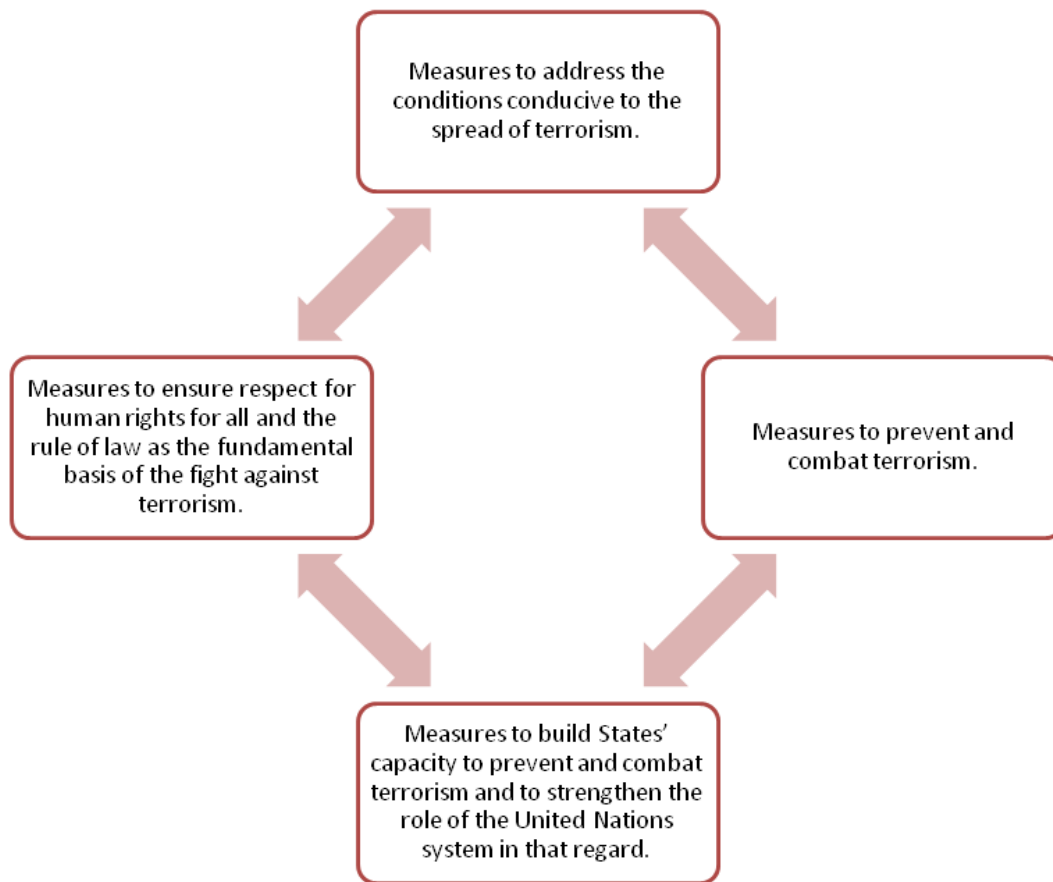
Measures to address the conditions conducive to the spread of terrorism.

Measures to ensure respect for human rights for all and the rule of law as the fundamental basis of the fight against terrorism.

Measures to prevent and combat terrorism.

Measures to build States' capacity to prevent and combat terrorism and to strengthen the role of the United Nations system in that regard.